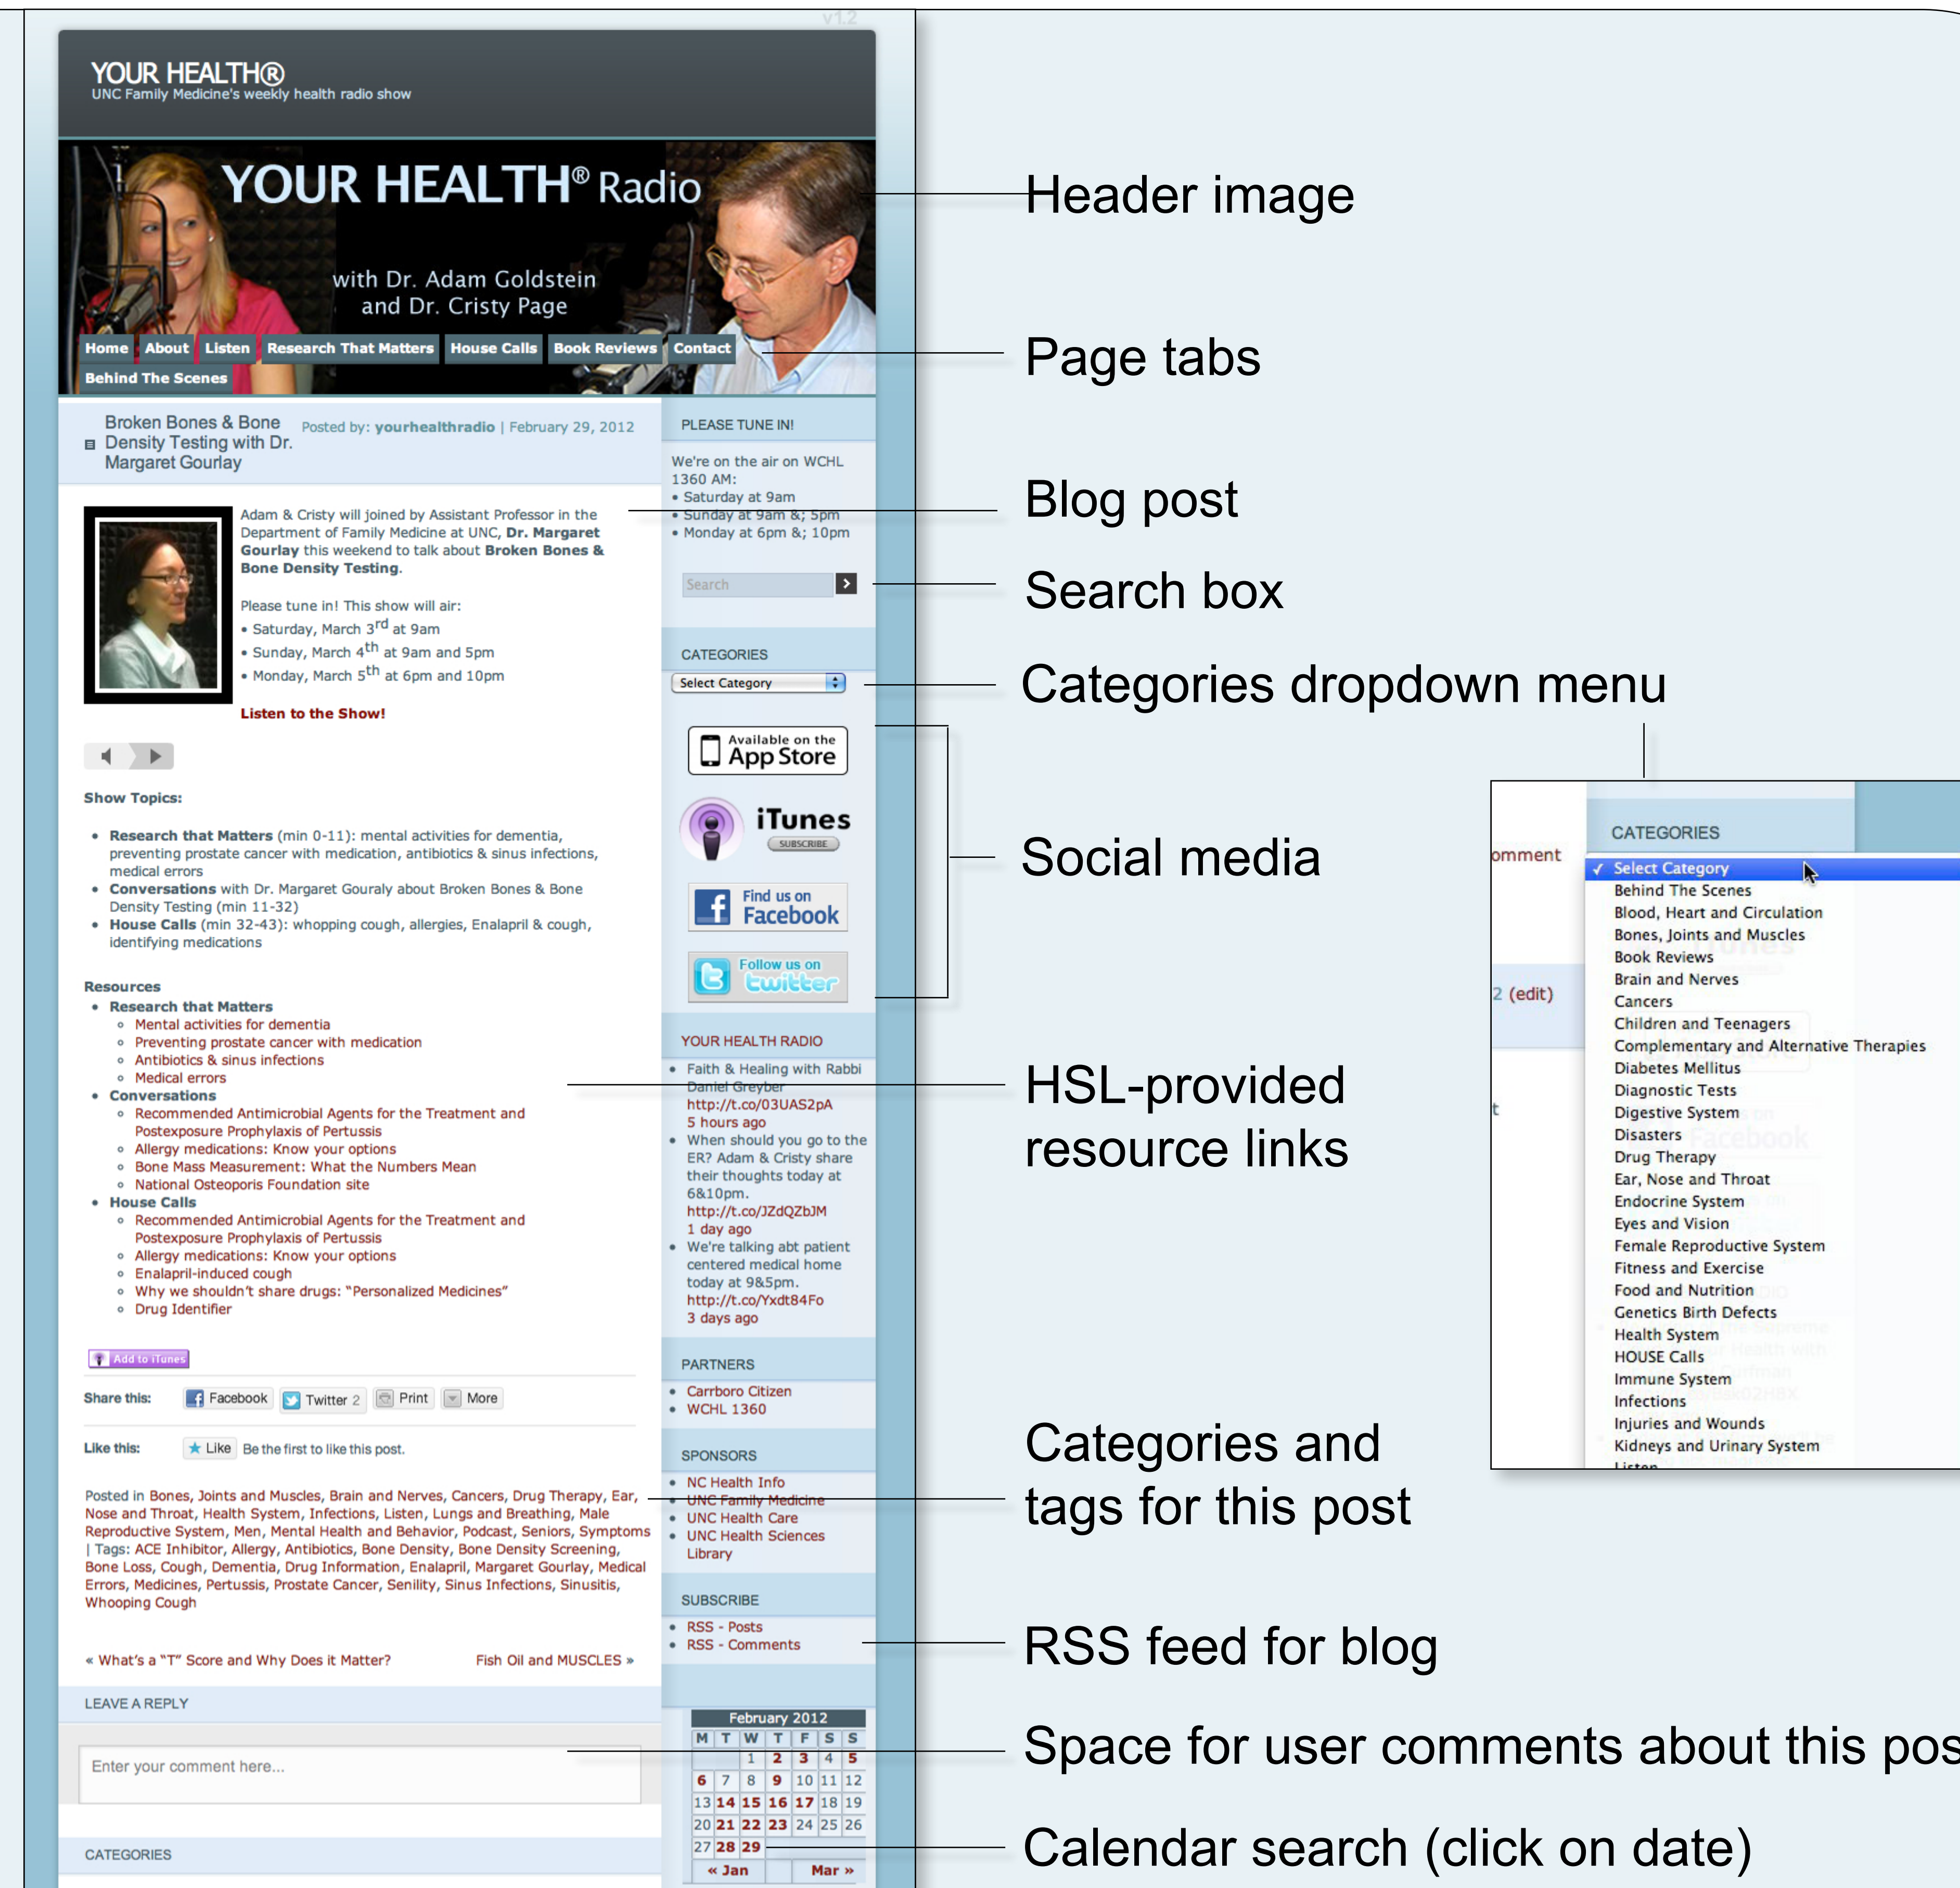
v1.2

YOUR HEALTH®
UNC Family Medicine's weekly health radio show

YOUR HEALTH® Radio
with Dr. Adam Goldstein and Dr. Cristy Page

Home | About | Listen | Research That Matters | House Calls | Book Reviews | Contact | Behind The Scenes

Broken Bones & Bone Density Testing with Dr. Margaret Gourlay
Posted by: yourhealthradio | February 29, 2012

Adam & Cristy will joined by Assistant Professor in the Department of Family Medicine at UNC, Dr. Margaret Gourlay this weekend to talk about Broken Bones & Bone Density Testing.

Please tune in! This show will air:
• Saturday, March 3$^{rd}$ at 9am
• Sunday, March 4$^{th}$ at 9am and 5pm
• Monday, March 5$^{th}$ at 6pm and 10pm

Listen to the Show!

Show Topics:

• Research that Matters (min 0-11): mental activities for dementia, preventing prostate cancer with medication, antibiotics & sinus infections, medical errors
• Conversations with Dr. Margaret Gouraly about Broken Bones & Bone Density Testing (min 11-32)
• House Calls (min 32-43): whopping cough, allergies, Enalapril & cough, identifying medications

Resources
• Research that Matters
◦ Mental activities for dementia
◦ Preventing prostate cancer with medication
◦ Antibiotics & sinus infections
◦ Medical errors
• Conversations
◦ Recommended Antimicrobial Agents for the Treatment and Postexposure Prophylaxis of Pertussis
◦ Allergy medications: Know your options
◦ Bone Mass Measurement: What the Numbers Mean
◦ National Osteoporis Foundation site
• House Calls
◦ Recommended Antimicrobial Agents for the Treatment and Postexposure Prophylaxis of Pertussis
◦ Allergy medications: Know your options
◦ Enalapril-induced cough
◦ Why we shouldn't share drugs: "Personalized Medicines"
◦ Drug Identifier

Add to iTunes

Share this: Facebook | Twitter 2 | Print | More

Like this: Like Be the first to like this post.

Posted in Bones, Joints and Muscles, Brain and Nerves, Cancers, Drug Therapy, Ear, Nose and Throat, Health System, Infections, Listen, Lungs and Breathing, Male Reproductive System, Men, Mental Health and Behavior, Podcast, Seniors, Symptoms | Tags: ACE Inhibitor, Allergy, Antibiotics, Bone Density, Bone Density Screening, Bone Loss, Cough, Dementia, Drug Information, Enalapril, Margaret Gourlay, Medical Errors, Medicines, Pertussis, Prostate Cancer, Senility, Sinus Infections, Sinusitis, Whooping Cough

« What's a "T" Score and Why Does it Matter? Fish Oil and MUSCLES »

LEAVE A REPLY

Enter your comment here...

CATEGORIES

PLEASE TUNE IN!
We're on the air on WCHL 1360 AM:
• Saturday at 9am
• Sunday at 9am &; 5pm
• Monday at 6pm &; 10pm

Search

CATEGORIES
Select Category

Available on the App Store
iTunes SUBSCRIBE
Find us on Facebook
Follow us on twitter

YOUR HEALTH RADIO
• Faith & Healing with Rabbi Daniel Greyber http://t.co/03UAS2pA 5 hours ago
• When should you go to the ER? Adam & Cristy share their thoughts today at 6&10pm. http://t.co/JZdQZbJM 1 day ago
• We're talking abt patient centered medical home today at 9&5pm. http://t.co/Yxdt84Fo 3 days ago

PARTNERS
• Carrboro Citizen
• WCHL 1360

SPONSORS
• NC Health Info
• UNC Family Medicine
• UNC Health Care
• UNC Health Sciences Library

SUBSCRIBE
• RSS - Posts
• RSS - Comments

| February 2012 | | | | | | |
|---|---|---|---|---|---|---|
| M | T | W | T | F | S | S |
| | | 1 | 2 | 3 | 4 | 5 |
| 6 | 7 | 8 | 9 | 10 | 11 | 12 |
| 13 | 14 | 15 | 16 | 17 | 18 | 19 |
| 20 | 21 | 22 | 23 | 24 | 25 | 26 |
| 27 | 28 | 29 | | | | |
| « Jan | | | | Mar » | | |

Header image
Page tabs
Blog post
Search box
Categories dropdown menu
Social media
HSL-provided resource links
Categories and tags for this post
RSS feed for blog
Space for user comments about this pos
Calendar search (click on date)

omment
2 (edit)
t
CATEGORIES
✓ Select Category
Behind The Scenes
Blood, Heart and Circulation
Bones, Joints and Muscles
Book Reviews
Brain and Nerves
Cancers
Children and Teenagers
Complementary and Alternative Therapies
Diabetes Mellitus
Diagnostic Tests
Digestive System
Disasters
Drug Therapy
Ear, Nose and Throat
Endocrine System
Eyes and Vision
Female Reproductive System
Fitness and Exercise
Food and Nutrition
Genetics Birth Defects
Health System
HOUSE Calls
Immune System
Infections
Injuries and Wounds
Kidneys and Urinary System
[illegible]